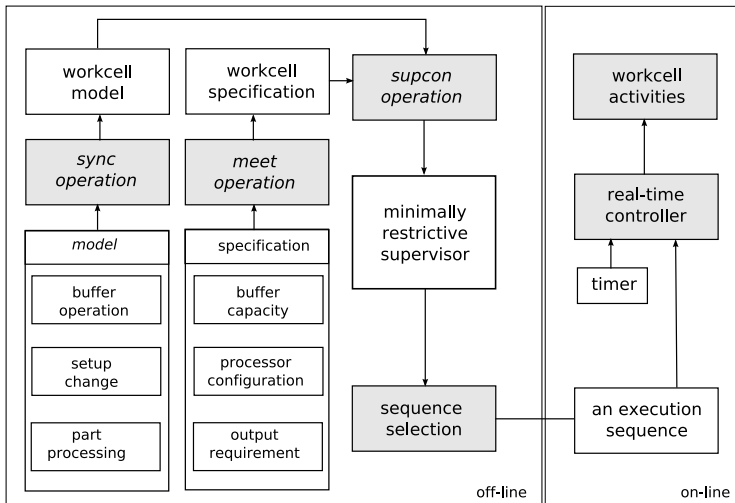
workcell model

workcell specification

supcon operation

workcell activities

sync operation

meet operation

minimally restrictive supervisor

real-time controller

model

buffer operation

setup change

part processing

specification

buffer capacity

processor configuration

output requirement

timer

sequence selection

an execution sequence

off-line

on-line